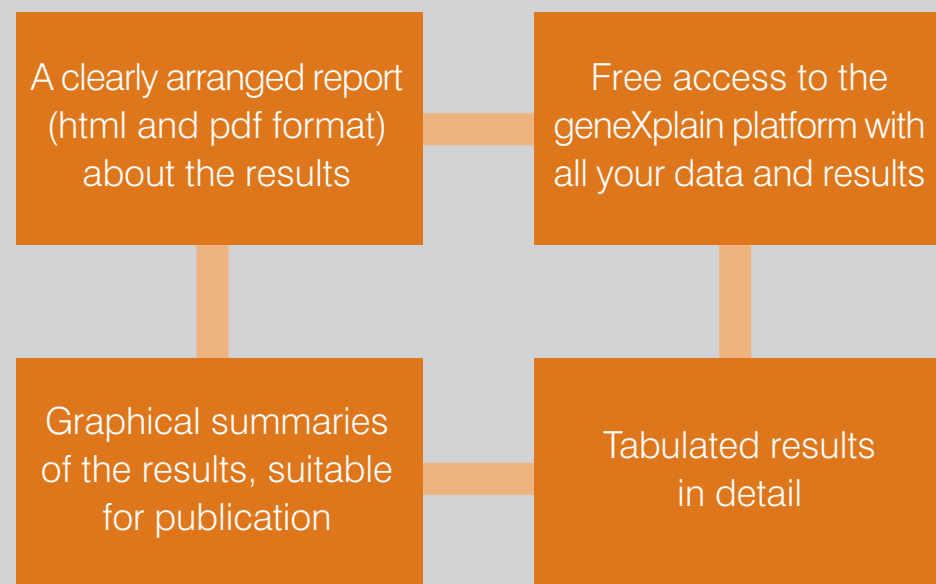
A clearly arranged report (html and pdf format) about the results

Free access to the geneXplain platform with all your data and results

Graphical summaries of the results, suitable for publication

Tabulated results in detail